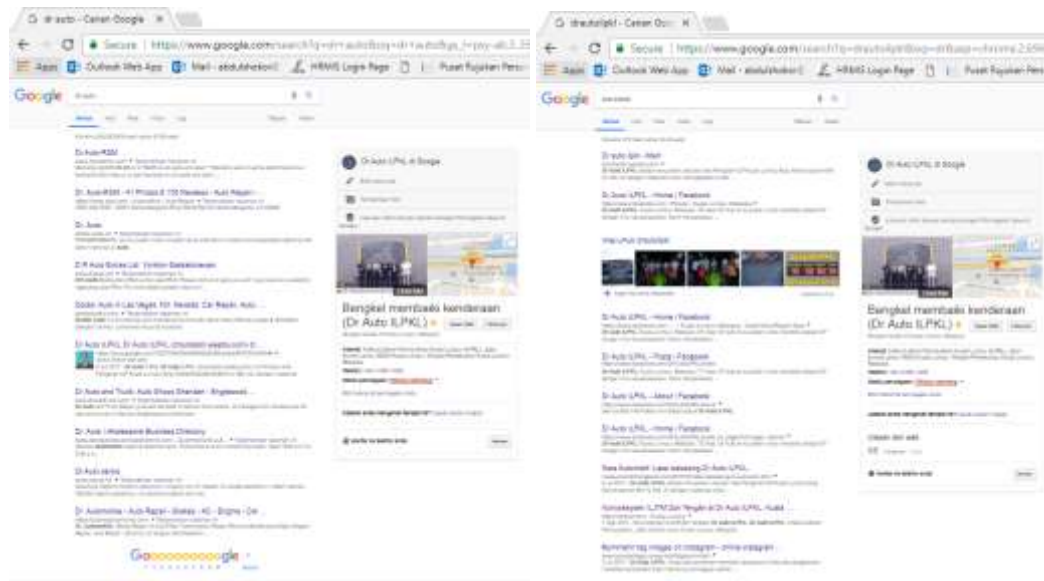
dr auto - Carian Google ×

Secure | https://www.google.com/search?q=dr+auto&oq=dr+auto&gs_l=psy-ab.3.3

Apps | Outlook Web App | Mail - abdulshokor | HRMIS Login Page | Pusat Rujukan Pers

Google dr auto

Dr Auto RSM

Dr. Auto RSM - 41 Photos & 170 Reviews - Auto Repair - ...

Dr. Auto

D R Auto Sales Ltd: Vinton Saskatchewan

Doctor Auto II Las Vegas, NV: Nevada Car Repair, Auto ...

Dr Auto ILPKL Dr Auto ILPKL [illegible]

Dr Auto and Truck: Auto Glass Glendale - Englewood ...

Dr. Auto | Wholesale Business Directory

Dr Auto tanks

Dr Automotive - Auto Repair - Brakes - AC - Engine - Oil ...

Dr Auto ILPKL di Google

Bengkel membaiki kenderaan (Dr Auto ILPKL)

Gooooooooooogle

drautoilpkl - Carian Goo ×

Secure | https://www.google.com/search?q=drautoilpkl&oq=drautoilpkl&aqs=chrome.2.69i

Apps | Outlook Web App | Mail - abdulshokor | HRMIS Login Page | Pusat Rujukan Pers

Google

Dr auto ilpkl - Main

Dr Auto ILPKL - Home | Facebook

Dr Auto ILPKL - Home | Facebook

Dr Auto ILPKL - Posts - Facebook

Dr Auto ILPKL - About | Facebook

Dr Auto ILPKL - Home | Facebook

Dr Auto ILPKL di Google

Bengkel membaiki kenderaan (Dr Auto ILPKL)